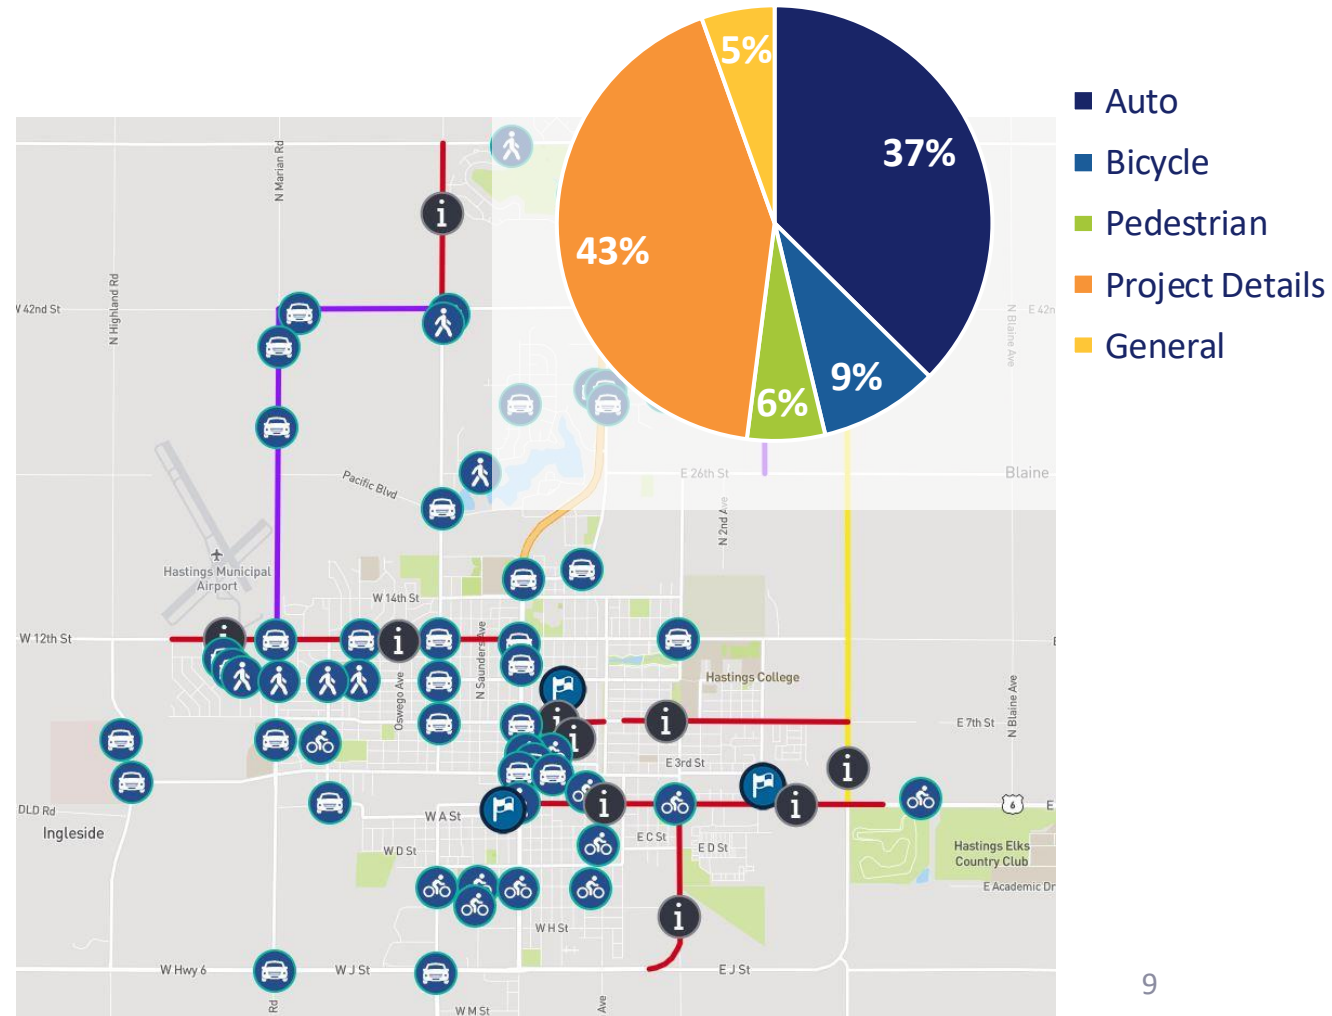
5%
37%
43%
9%
6%

Auto
Bicycle
Pedestrian
Project Details
General

N Marian Rd
W 42nd St
N Highland Rd
Pacific Blvd
Hastings Municipal Airport
W 14th St
W 12th St
Oswego Ave
N Saunders Ave
E 26th St
N 2nd Ave
Blaine
N Blaine Ave
E 42n
Hastings College
E 7th St
N Blaine Ave
E 3rd St
W A St
E C St
E D St
W D St
OLD Rd
Ingleside
Hastings Elks Country Club
E Academic Dr
W H St
W Hwy 6
W J St
E J St
W M St
Rd
Ave
6
E

9